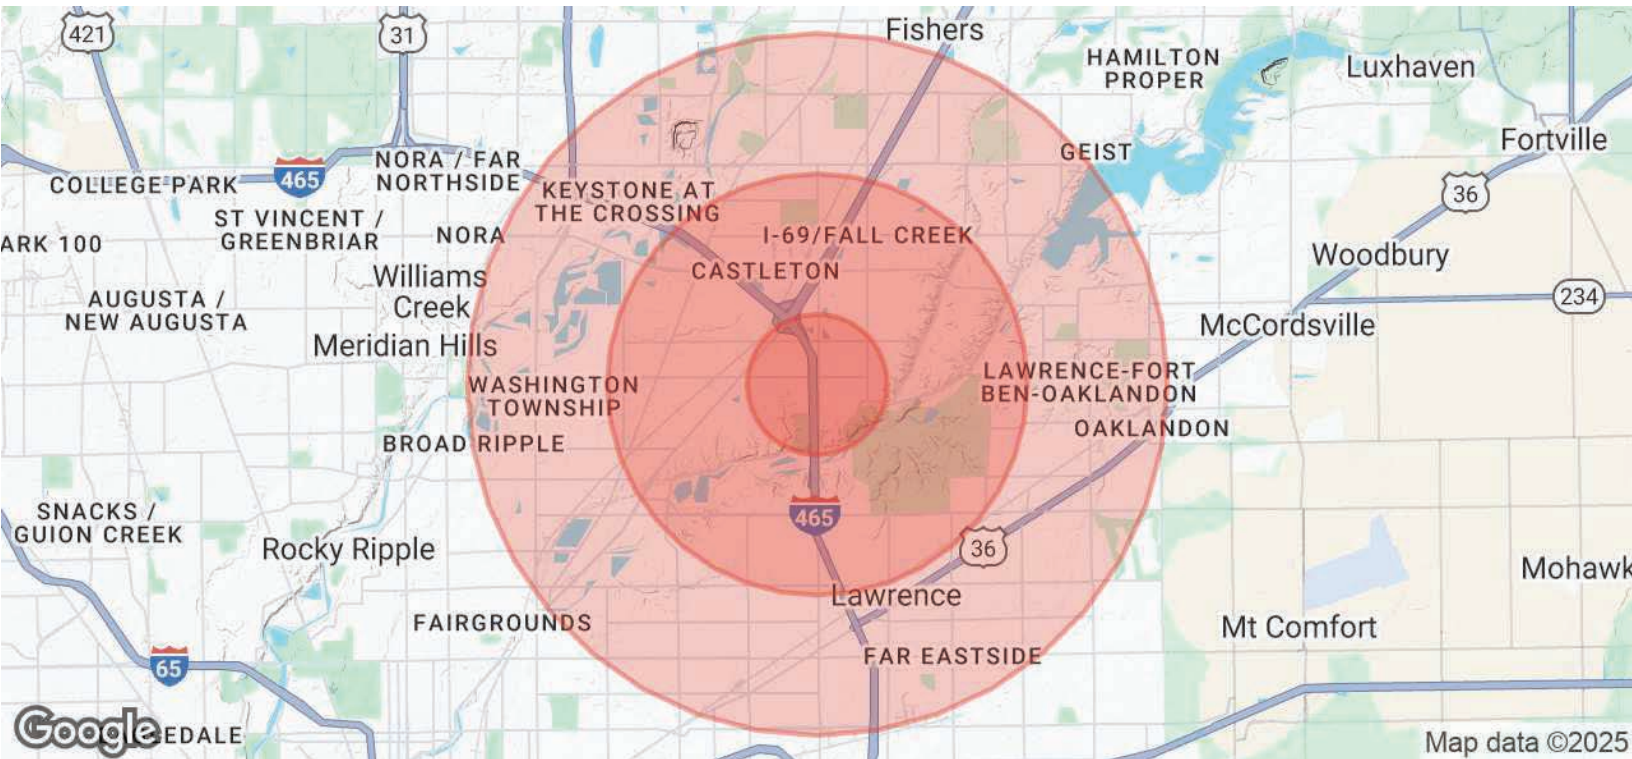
421
31
Fishers
HAMILTON PROPER
Luxhaven
Fortville
COLLEGE PARK
465
NORA / FAR NORTHSIDE
KEYSTONE AT THE CROSSING
GEIST
36
ST VINCENT / GREENBRIAR
NORA
I-69/FALL CREEK
ARK 100
Williams Creek
CASTLETON
Woodbury
234
AUGUSTA / NEW AUGUSTA
McCordsville
Meridian Hills
WASHINGTON TOWNSHIP
LAWRENCE-FORT BEN-OAKLANDON
OAKLANDON
BROAD RIPPLE
SNACKS / GUION CREEK
465
Rocky Ripple
36
Mohawk
Lawrence
FAIRGROUNDS
Mt Comfort
65
FAR EASTSIDE
Google
EDALE
Map data ©2025